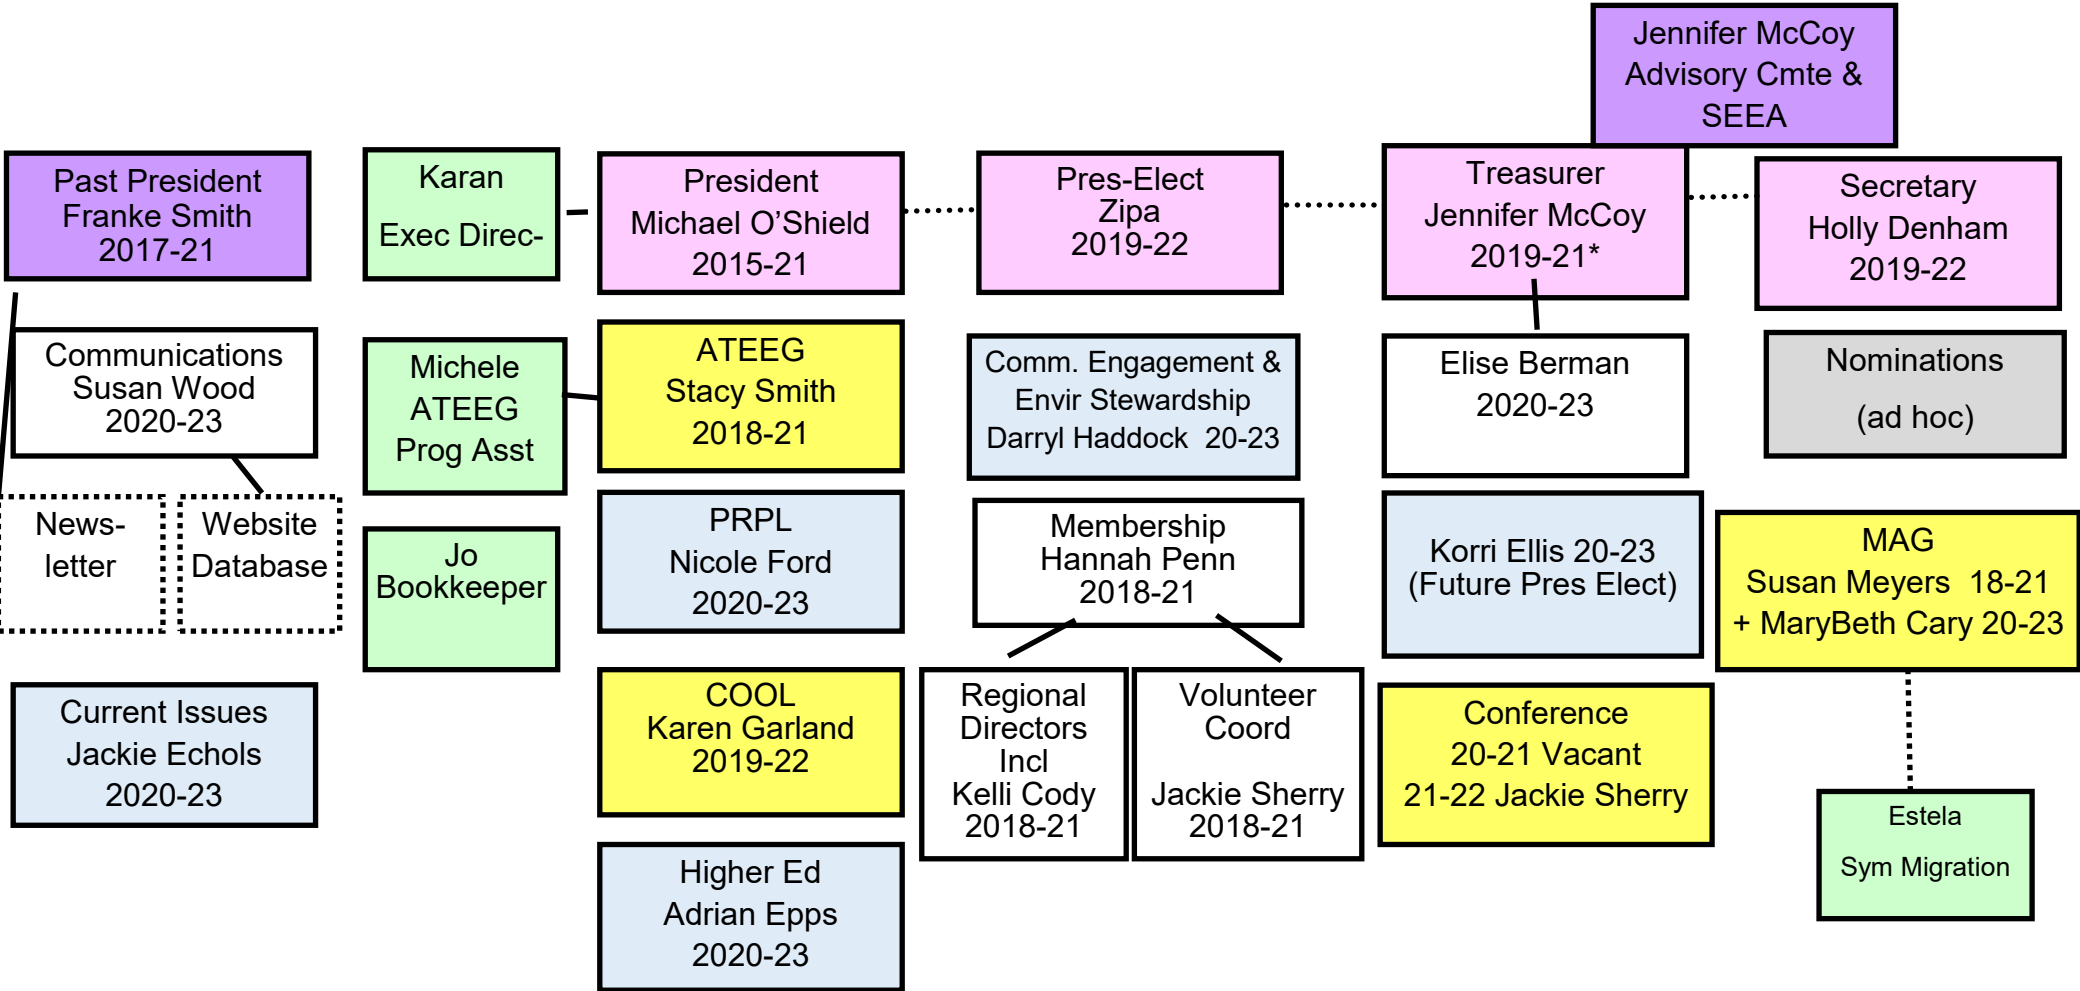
Jennifer McCoy
Advisory Cmte &
SEEA

Past President
Franke Smith
2017-21

Karan

Exec Direc-

President
Michael O'Shield
2015-21

Pres-Elect
Zipa
2019-22

Treasurer
Jennifer McCoy
2019-21*

Secretary
Holly Denham
2019-22

Communications
Susan Wood
2020-23

News-
letter

Website
Database

Michele
ATEEG
Prog Asst

ATEEG
Stacy Smith
2018-21

Comm. Engagement &
Envir Stewardship
Darryl Haddock 20-23

Elise Berman
2020-23

Nominations
(ad hoc)

Jo
Bookkeeper

PRPL
Nicole Ford
2020-23

Membership
Hannah Penn
2018-21

Korri Ellis 20-23
(Future Pres Elect)

MAG
Susan Meyers 18-21
+ MaryBeth Cary 20-23

Current Issues
Jackie Echols
2020-23

COOL
Karen Garland
2019-22

Regional
Directors
Incl
Kelli Cody
2018-21

Volunteer
Coord

Jackie Sherry
2018-21

Conference
20-21 Vacant
21-22 Jackie Sherry

Estela
Sym Migration

Higher Ed
Adrian Epps
2020-23